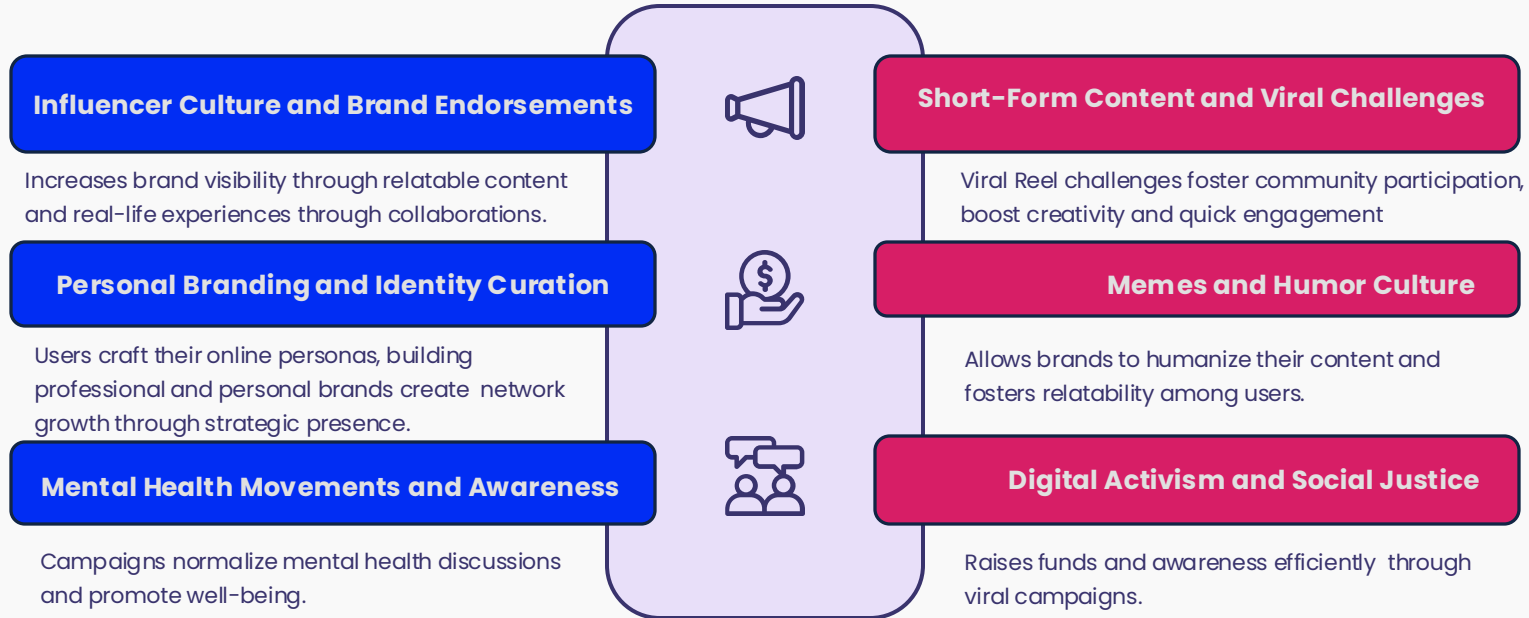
Influencer Culture and Brand Endorsements

Increases brand visibility through relatable content and real-life experiences through collaborations.

Personal Branding and Identity Curation

Users craft their online personas, building professional and personal brands create network growth through strategic presence.

Mental Health Movements and Awareness

Campaigns normalize mental health discussions and promote well-being.

Short-Form Content and Viral Challenges

Viral Reel challenges foster community participation, boost creativity and quick engagement

Memes and Humor Culture

Allows brands to humanize their content and fosters relatability among users.

Digital Activism and Social Justice

Raises funds and awareness efficiently through viral campaigns.